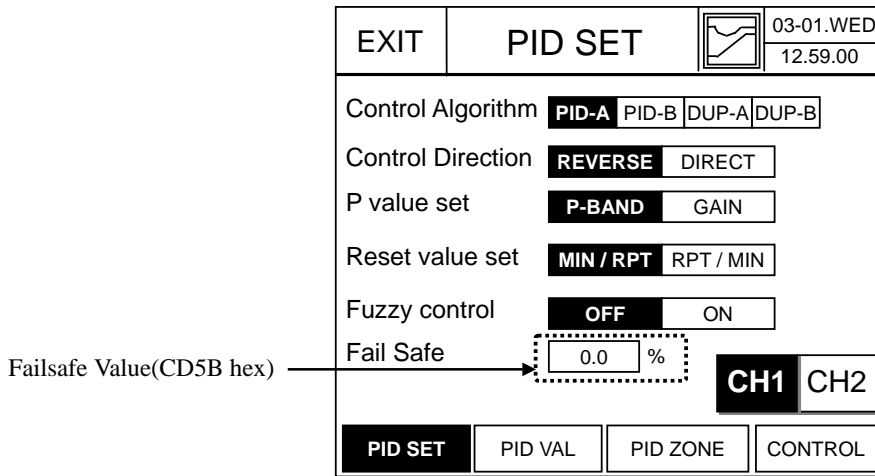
EXIT

PID SET

03-01.WED
12.59.00

Control Algorithm PID-A PID-B DUP-A DUP-B

Control Direction REVERSE DIRECT

P value set P-BAND GAIN

Reset value set MIN / RPT RPT / MIN

Fuzzy control OFF ON

Fail Safe 0.0 %

Failsafe Value(CD5B hex)

CH1 CH2

PID SET PID VAL PID ZONE CONTROL